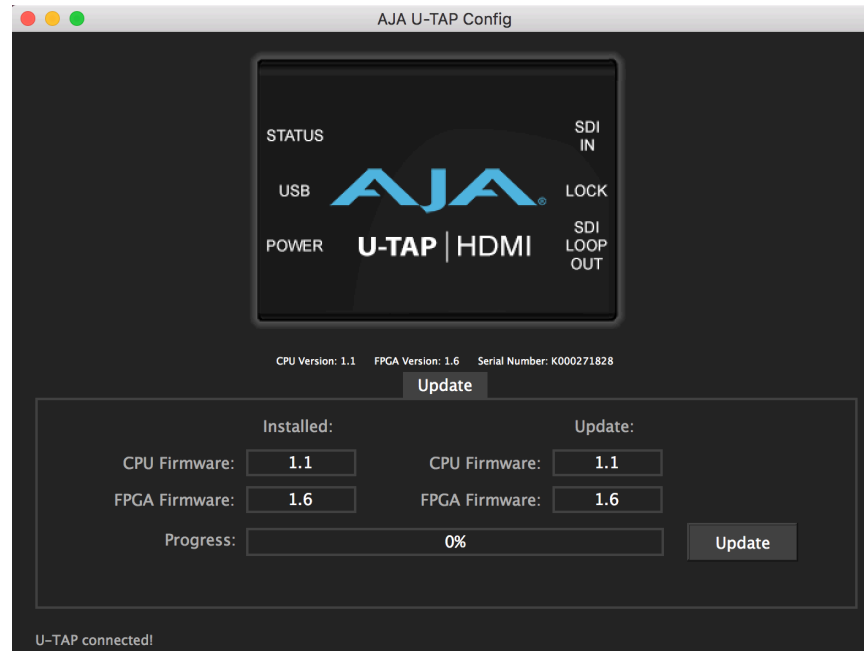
AJA U-TAP Config

STATUS

USB

POWER

AJA®

U-TAP | HDMI

SDI IN

LOCK

SDI LOOP OUT

CPU Version: 1.1 FPGA Version: 1.6 Serial Number: K000271828

Update

| | Installed: | | Update: |
|---|---|---|---|
| CPU Firmware: | 1.1 | CPU Firmware: | 1.1 |
| FPGA Firmware: | 1.6 | FPGA Firmware: | 1.6 |

Progress: 0%

Update

U-TAP connected!